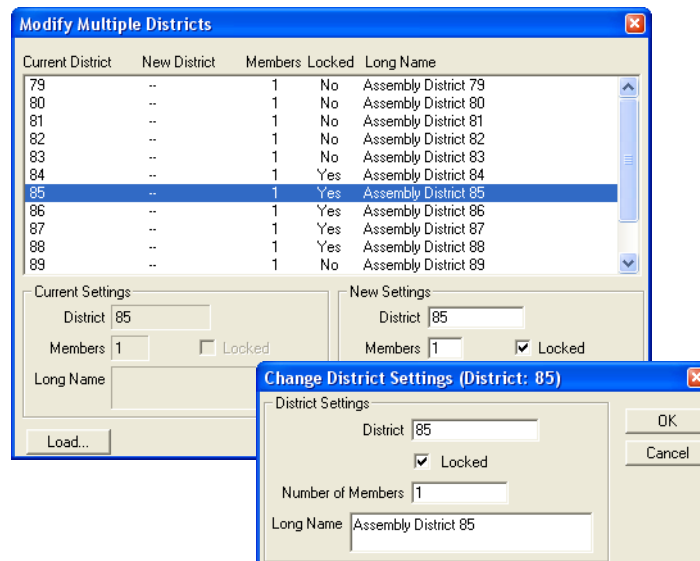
Modify Multiple Districts

| Current District | New District | Members | Locked | Long Name |
|---|---|---|---|---|
| 79 | -- | 1 | No | Assembly District 79 |
| 80 | -- | 1 | No | Assembly District 80 |
| 81 | -- | 1 | No | Assembly District 81 |
| 82 | -- | 1 | No | Assembly District 82 |
| 83 | -- | 1 | No | Assembly District 83 |
| 84 | -- | 1 | Yes | Assembly District 84 |
| 85 | -- | 1 | Yes | Assembly District 85 |
| 86 | -- | 1 | Yes | Assembly District 86 |
| 87 | -- | 1 | Yes | Assembly District 87 |
| 88 | -- | 1 | Yes | Assembly District 88 |
| 89 | -- | 1 | No | Assembly District 89 |

Current Settings
District 85
Members 1
Locked
Long Name

New Settings
District 85
Members 1
Locked

Load...

Change District Settings (District: 85)
District Settings
District 85
Locked
Number of Members 1
Long Name Assembly District 85

OK
Cancel